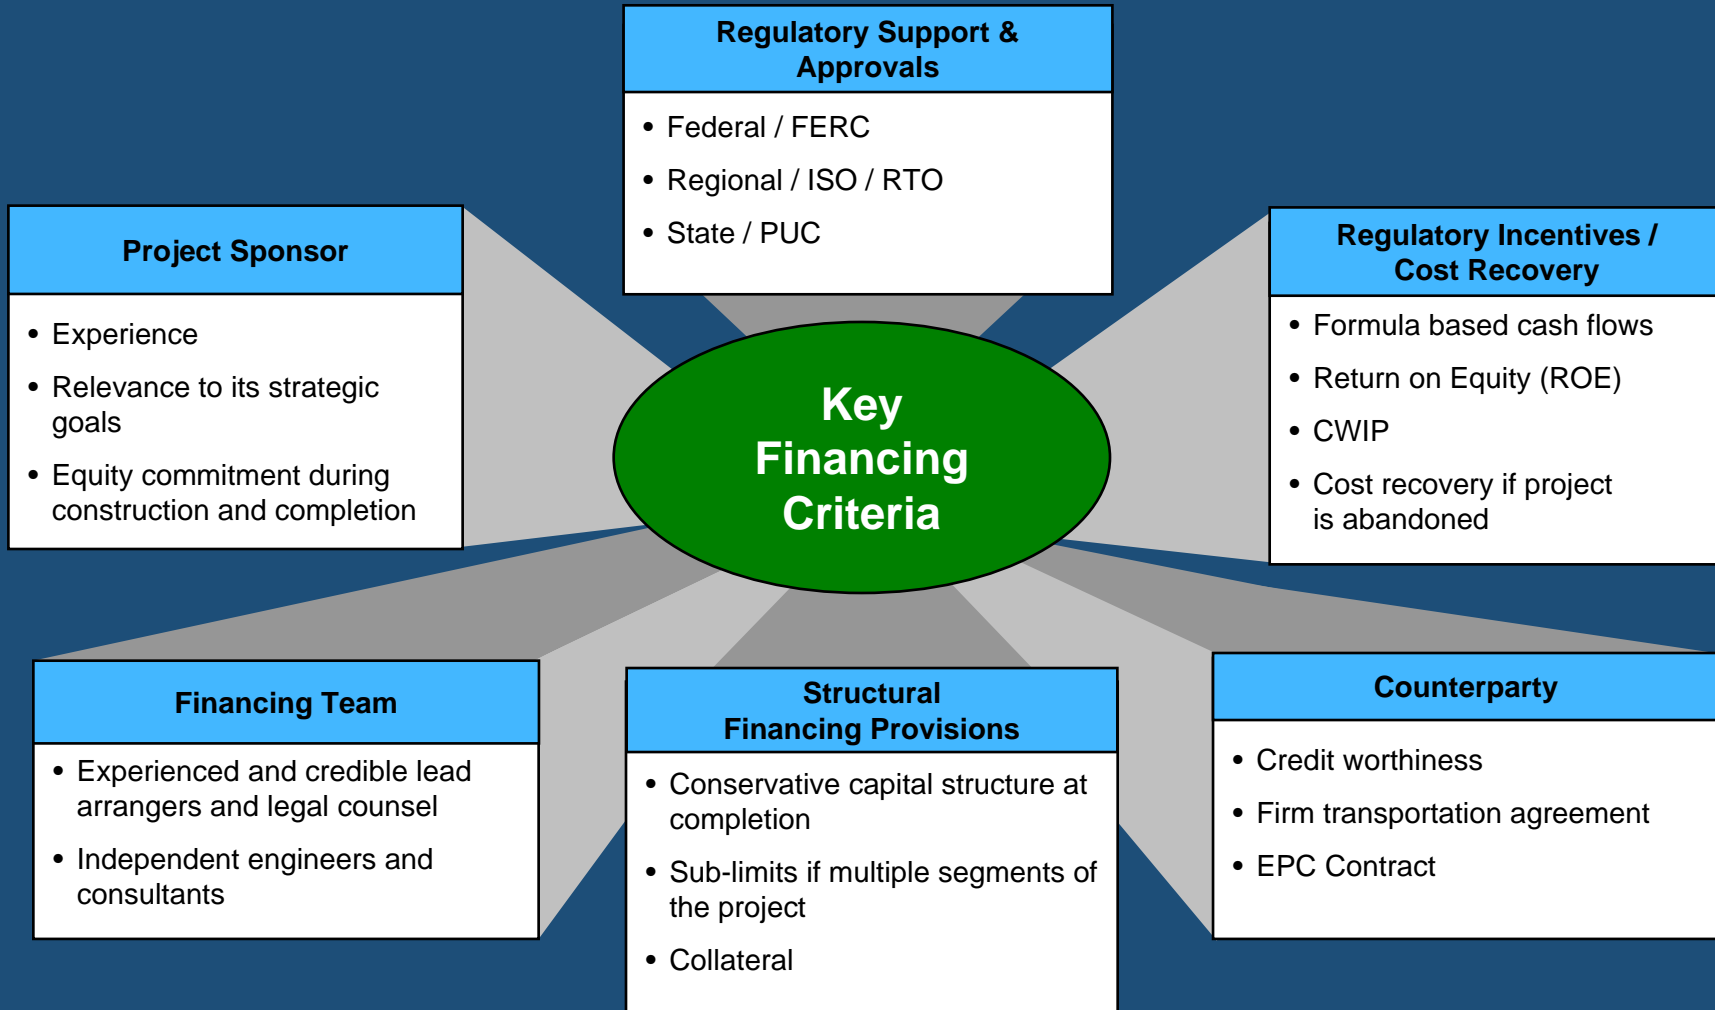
Regulatory Support & Approvals

• Federal / FERC
• Regional / ISO / RTO
• State / PUC

Project Sponsor

• Experience
• Relevance to its strategic goals
• Equity commitment during construction and completion

Key Financing Criteria

Regulatory Incentives / Cost Recovery

• Formula based cash flows
• Return on Equity (ROE)
• CWIP
• Cost recovery if project is abandoned

Financing Team

• Experienced and credible lead arrangers and legal counsel
• Independent engineers and consultants

Structural Financing Provisions

• Conservative capital structure at completion
• Sub-limits if multiple segments of the project
• Collateral

Counterparty

• Credit worthiness
• Firm transportation agreement
• EPC Contract